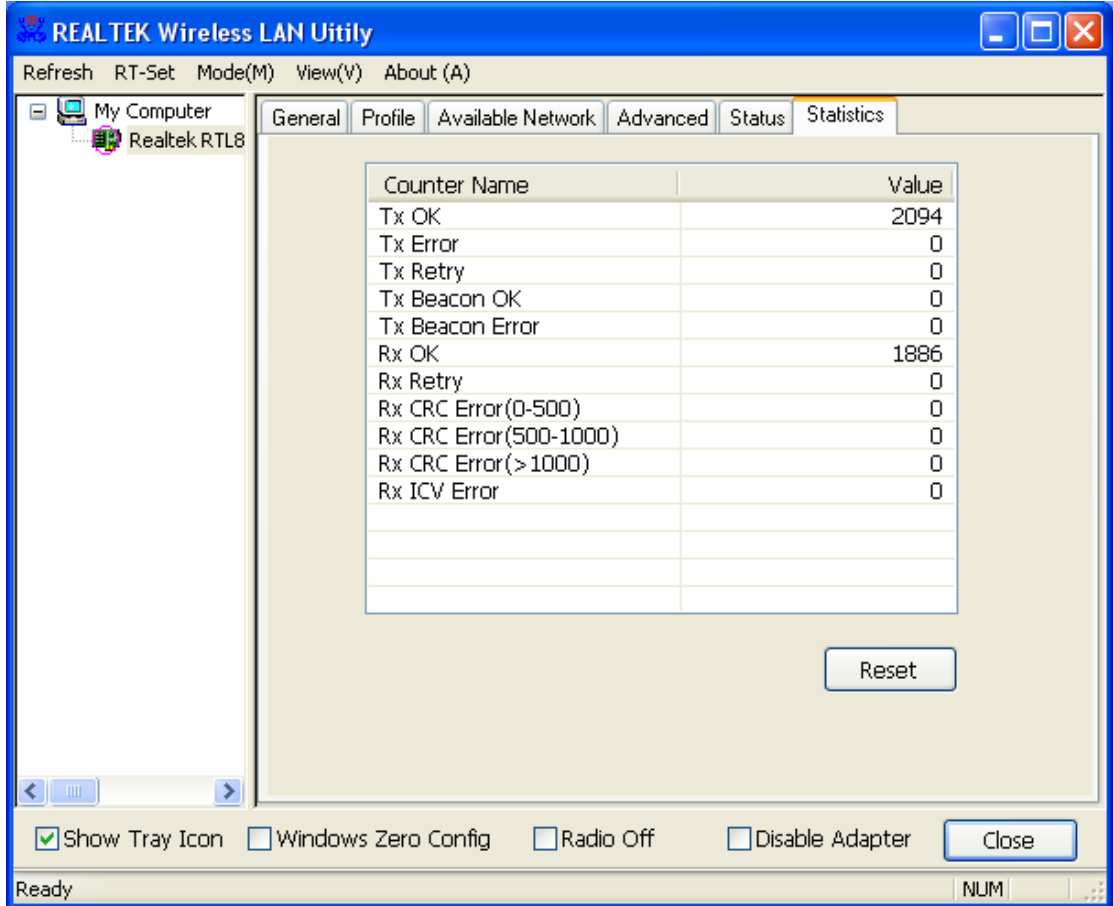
REALTEK Wireless LAN Uitily

Refresh RT-Set Mode(M) View(V) About (A)

My Computer
Realtek RTL8

General Profile Available Network Advanced Status Statistics

| Counter Name | Value |
|---|---|
| Tx OK | 2094 |
| Tx Error | 0 |
| Tx Retry | 0 |
| Tx Beacon OK | 0 |
| Tx Beacon Error | 0 |
| Rx OK | 1886 |
| Rx Retry | 0 |
| Rx CRC Error(0-500) | 0 |
| Rx CRC Error(500-1000) | 0 |
| Rx CRC Error(>1000) | 0 |
| Rx ICV Error | 0 |

Reset

Show Tray Icon Windows Zero Config Radio Off Disable Adapter Close

Ready NUM